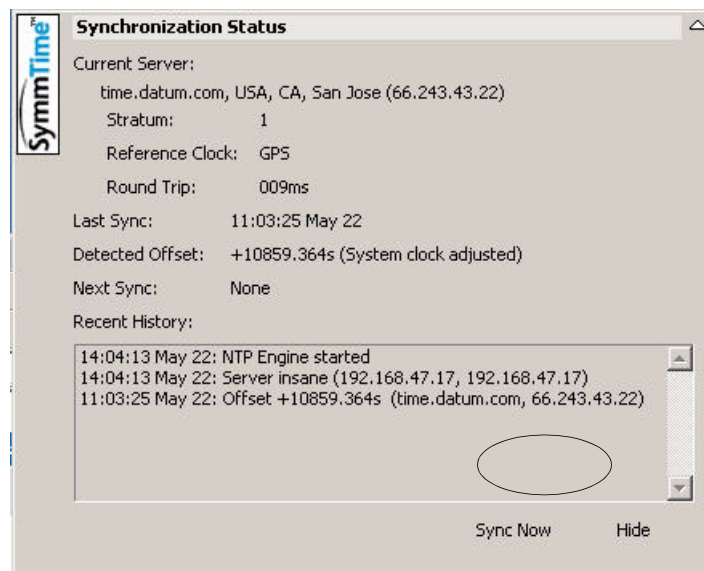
SymmTime™

Synchronization Status

Current Server:

time.datum.com, USA, CA, San Jose (66.243.43.22)

Stratum: 1

Reference Clock: GPS

Round Trip: 009ms

Last Sync: 11:03:25 May 22

Detected Offset: +10859.364s (System clock adjusted)

Next Sync: None

Recent History:

14:04:13 May 22: NTP Engine started
14:04:13 May 22: Server insane (192.168.47.17, 192.168.47.17)
11:03:25 May 22: Offset +10859.364s (time.datum.com, 66.243.43.22)

Sync Now Hide